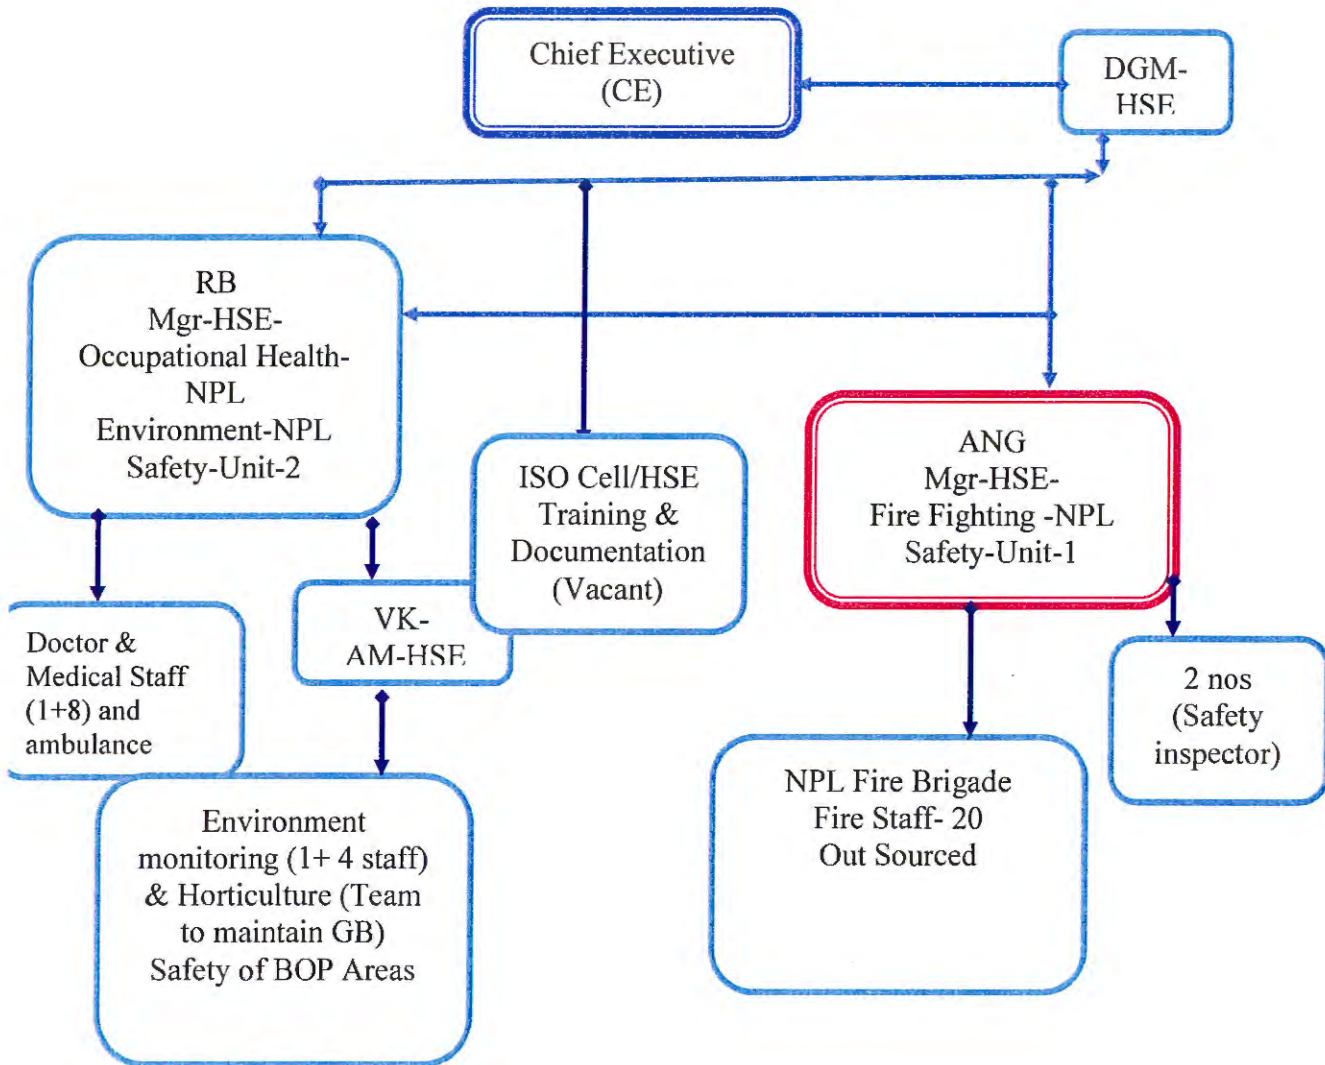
Chief Executive (CE)

DGM-HSE

RB
Mgr-HSE-
Occupational Health-NPL
Environment-NPL
Safety-Unit-2

ISO Cell/HSE
Training &
Documentation
(Vacant)

ANG
Mgr-HSE-
Fire Fighting -NPL
Safety-Unit-1

Doctor &
Medical Staff
(1+8) and
ambulance

VK-
AM-HSE

2 nos
(Safety
inspector)

Environment
monitoring (1+ 4 staff)
& Horticulture (Team
to maintain GB)
Safety of BOP Areas

NPL Fire Brigade
Fire Staff- 20
Out Sourced